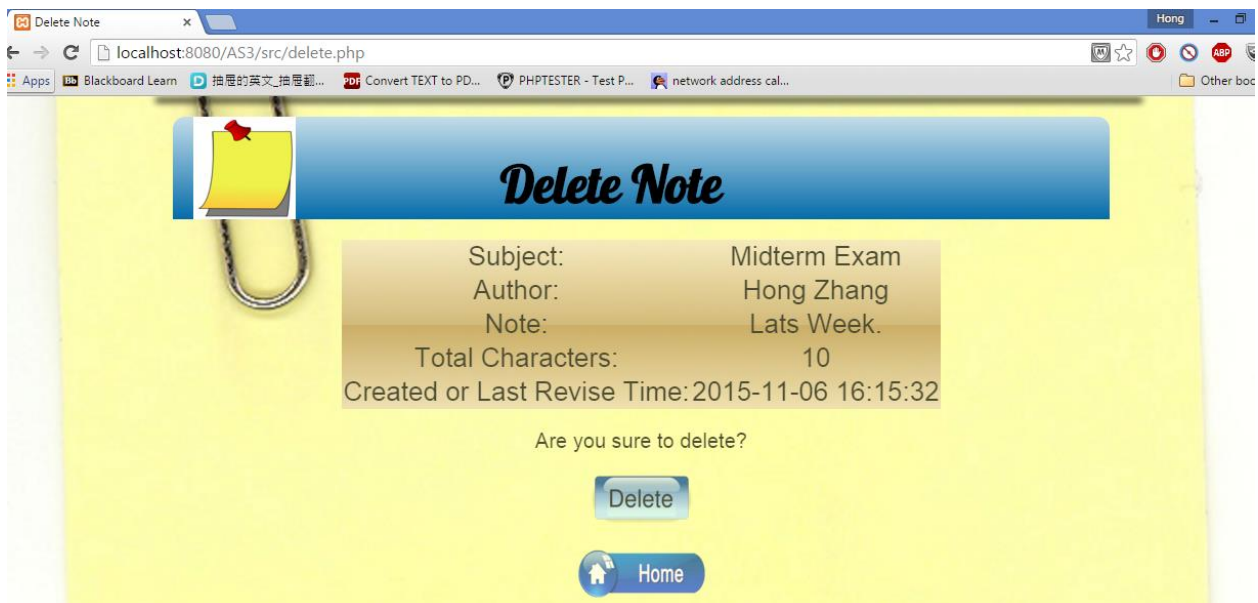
Delete Note ×

Hong

localhost:8080/AS3/src/delete.php

Apps Blackboard Learn 抽屜的英文_抽屜翻... Convert TEXT to PD... PHPTESTER - Test P... network address cal... Other boo

Delete Note

| Subject: | Midterm Exam |
|---|---|
| Author: | Hong Zhang |
| Note: | Lats Week. |
| Total Characters: | 10 |
| Created or Last Revise Time: | 2015-11-06 16:15:32 |

Are you sure to delete?

Delete

Home